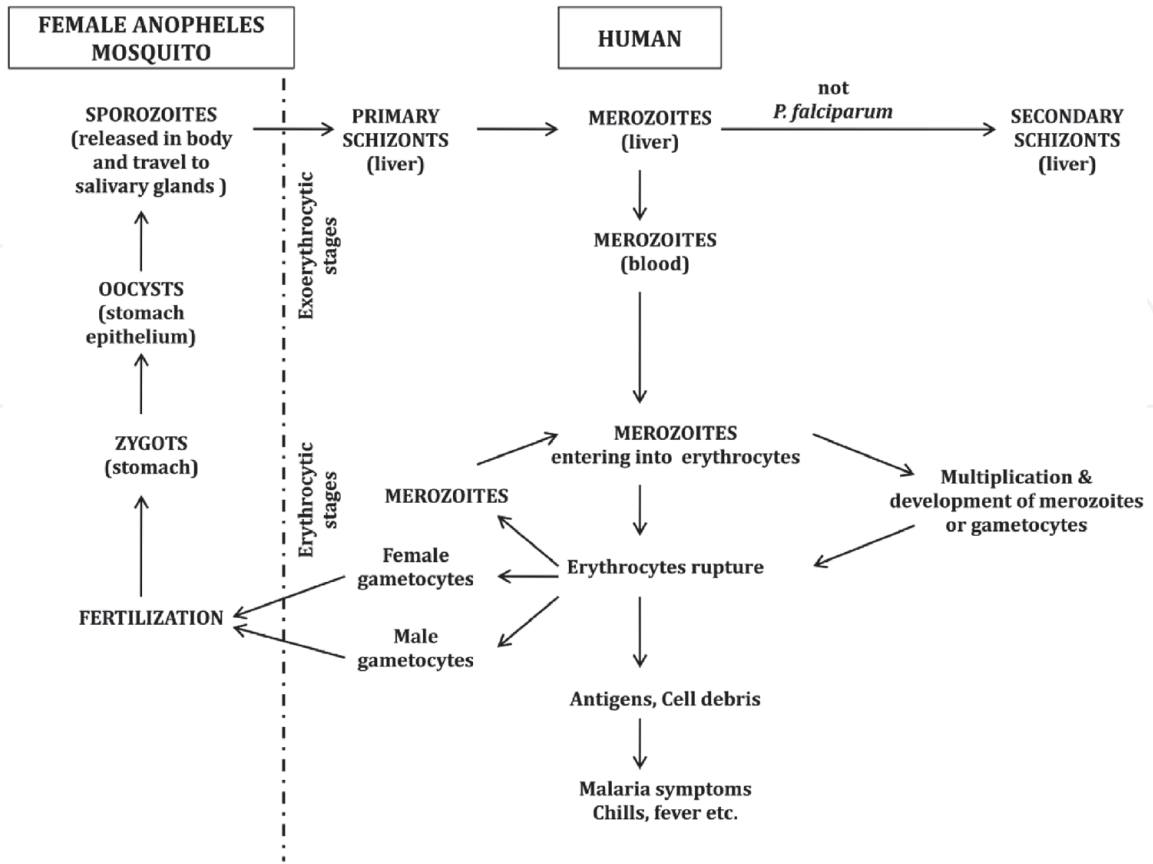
FEMALE ANOPHELES MOSQUITO

HUMAN

SPOROZOITES (released in body and travel to salivary glands )

PRIMARY SCHIZONTS (liver)

MEROZOITES (liver)

not *P. falciparum*

SECONDARY SCHIZONTS (liver)

Exoerythrocytic stages

MEROZOITES (blood)

OOCYSTS (stomach epithelium)

ZYGOTS (stomach)

Erythrocytic stages

MEROZOITES entering into erythrocytes

MEROZOITES

Multiplication & development of merozoites or gametocytes

Female gametocytes

Erythrocytes rupture

FERTILIZATION

Male gametocytes

Antigens, Cell debris

Malaria symptoms Chills, fever etc.